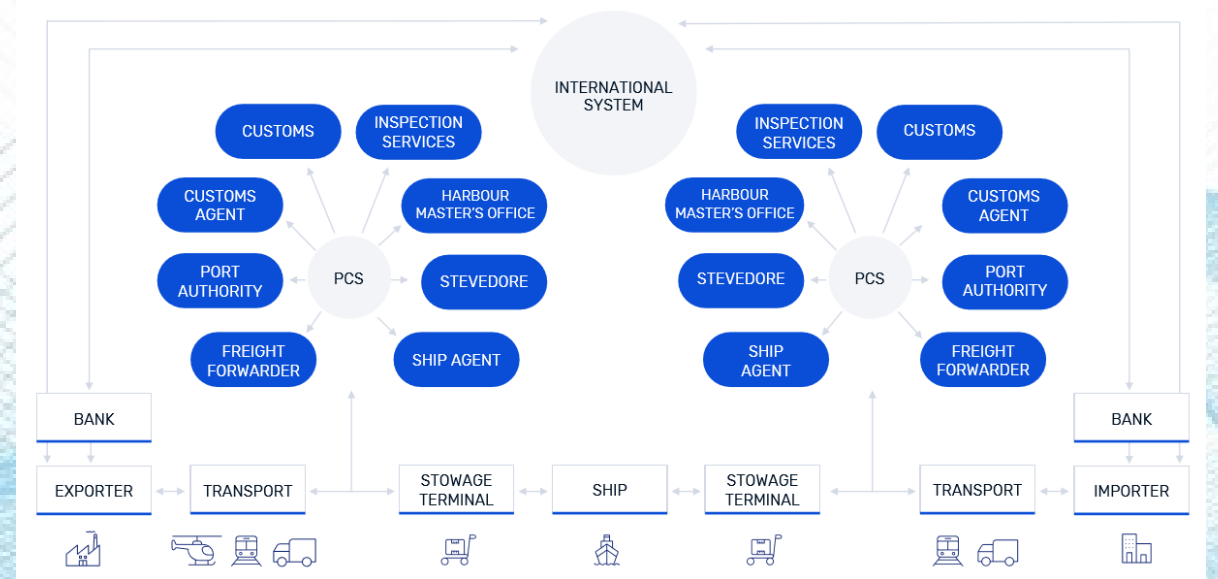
INTERNATIONAL SYSTEM

CUSTOMS

INSPECTION SERVICES

CUSTOMS AGENT

HARBOUR MASTER'S OFFICE

PORT AUTHORITY

PCS

STEVEDORE

FREIGHT FORWARDER

SHIP AGENT

INSPECTION SERVICES

CUSTOMS

HARBOUR MASTER'S OFFICE

CUSTOMS AGENT

STEVEDORE

PCS

PORT AUTHORITY

SHIP AGENT

FREIGHT FORWARDER

BANK

BANK

EXPORTER

TRANSPORT

STOWAGE TERMINAL

SHIP

STOWAGE TERMINAL

TRANSPORT

IMPORTER